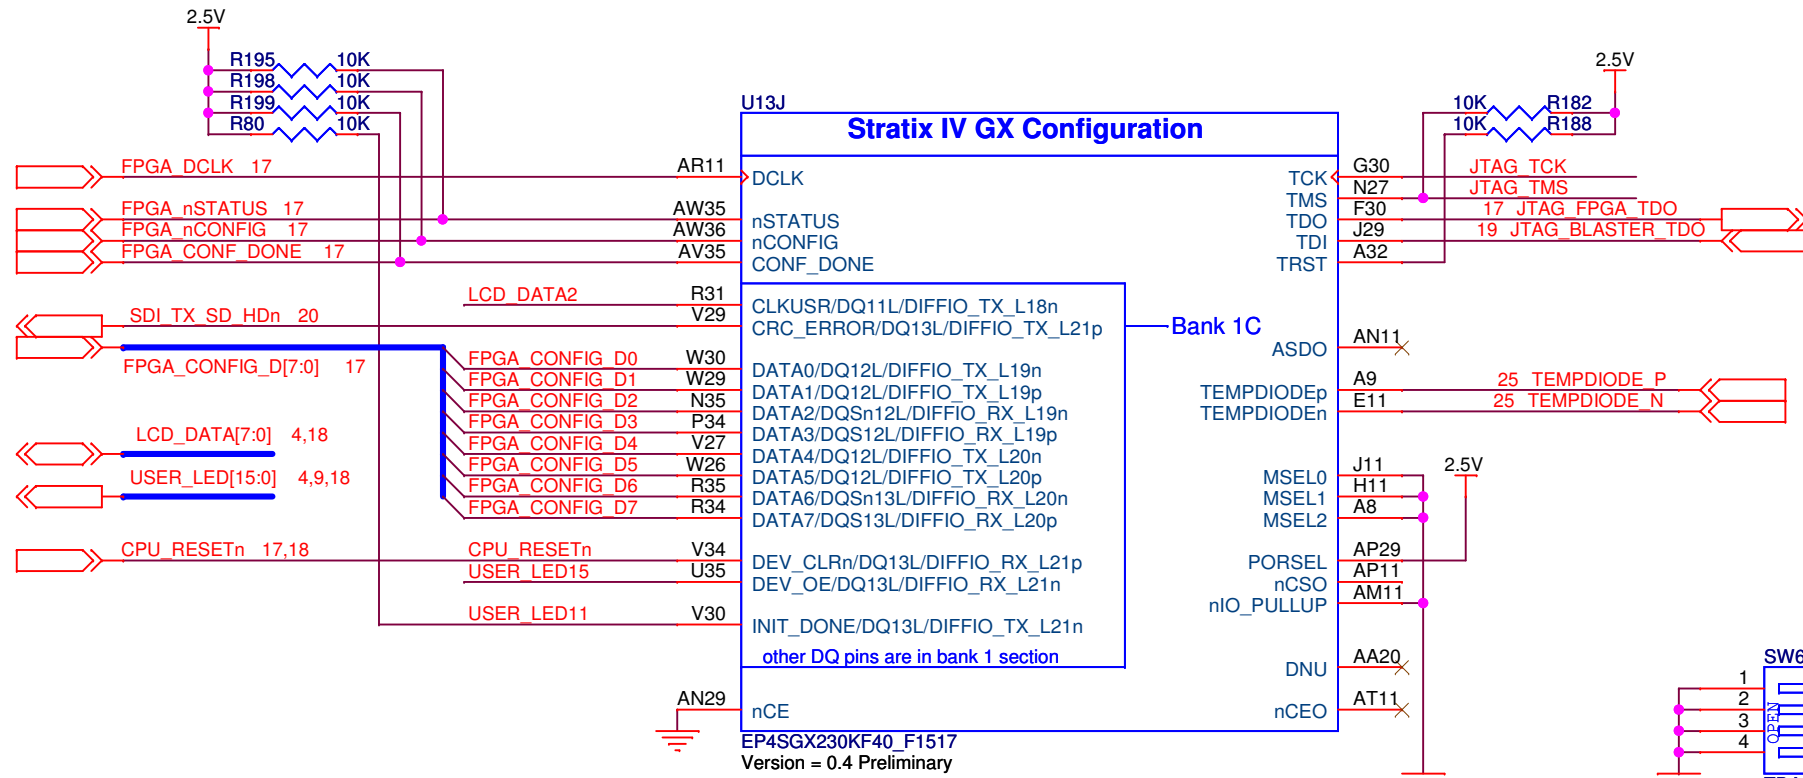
2.5V
R195 10K
R198 10K
R199 10K
R80 10K

U13J
Stratix IV GX Configuration

FPGA_DCLK 17
AR11
DCLK
FPGA_nSTATUS 17
AW35
nSTATUS
FPGA_nCONFIG 17
AW36
nCONFIG
FPGA_CONF_DONE 17
AV35
CONF_DONE

LCD_DATA2
R31
CLKUSR/DQ11L/DIFFIO_TX_L18n
SDI_TX_SD_HDn 20
V29
CRC_ERROR/DQ13L/DIFFIO_TX_L21p

FPGA_CONFIG_D[7:0] 17
FPGA_CONFIG_D0 W30 DATA0/DQ12L/DIFFIO_TX_L19n
FPGA_CONFIG_D1 W29 DATA1/DQ12L/DIFFIO_TX_L19p
FPGA_CONFIG_D2 N35 DATA2/DQSn12L/DIFFIO_RX_L19n
FPGA_CONFIG_D3 P34 DATA3/DQS12L/DIFFIO_RX_L19p
FPGA_CONFIG_D4 V27 DATA4/DQ12L/DIFFIO_TX_L20n
FPGA_CONFIG_D5 W26 DATA5/DQ12L/DIFFIO_TX_L20p
FPGA_CONFIG_D6 R35 DATA6/DQSn13L/DIFFIO_RX_L20n
FPGA_CONFIG_D7 R34 DATA7/DQS13L/DIFFIO_RX_L20p

LCD_DATA[7:0] 4,18
USER_LED[15:0] 4,9,18

CPU_RESETn 17,18
CPU_RESETn V34 DEV_CLRn/DQ13L/DIFFIO_RX_L21p
USER_LED15 U35 DEV_OE/DQ13L/DIFFIO_RX_L21n
USER_LED11 V30 INIT_DONE/DQ13L/DIFFIO_TX_L21n
other DQ pins are in bank 1 section

AN29
nCE
EP4SGX230KF40_F1517
Version = 0.4 Preliminary

Bank 1C

2.5V
10K R182
10K R188
TCK G30 JTAG_TCK
TMS N27 JTAG_TMS
TDO F30 17 JTAG_FPGA_TDO
TDI J29 19 JTAG_BLASTER_TDO
TRST A32

ASDO AN11
TEMPDIODEp A9 25 TEMPDIODE_P
TEMPDIODEn E11 25 TEMPDIODE_N

2.5V
MSEL0 J11
MSEL1 H11
MSEL2 A8
PORSEL AP29
nCSO AP11
nIO_PULLUP AM11
DNU AA20
nCEO AT11

SW6
1
2
3
4
OPEN